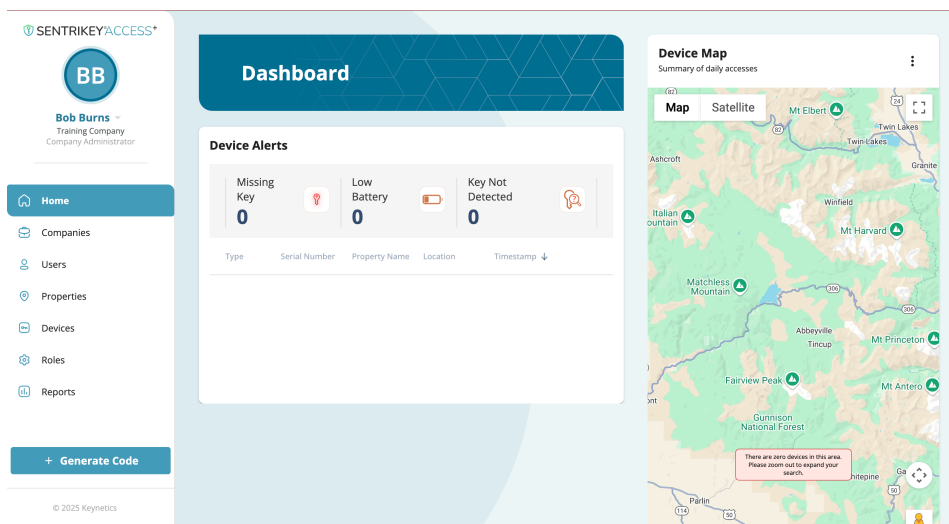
SENTRIKEY ACCESS+

BB

Bob Burns
Training Company
Company Administrator

Home
Companies
Users
Properties
Devices
Roles
Reports

+ Generate Code

© 2025 Keynetics

Dashboard

Device Alerts

Missing Key
0

Low Battery
0

Key Not Detected
0

| Type | Serial Number | Property Name | Location | Timestamp ↓ |
|---|---|---|---|---|

Device Map
Summary of daily accesses

Map
Satellite

Mt Elbert
24
Twin Lakes
82
Twin Lakes
Granite
Ashcroft
Italian
ountain
Winfield
Mt Harvard
Matchless
Mountain
306
Abbeyville
306
Tincup
Mt Princeton
Fairview Peak
Mt Antero
Gunnison
National Forest
ont
There are zero devices in this area. Please zoom out to expand your search.
hitepine
Parlin
50
114
50